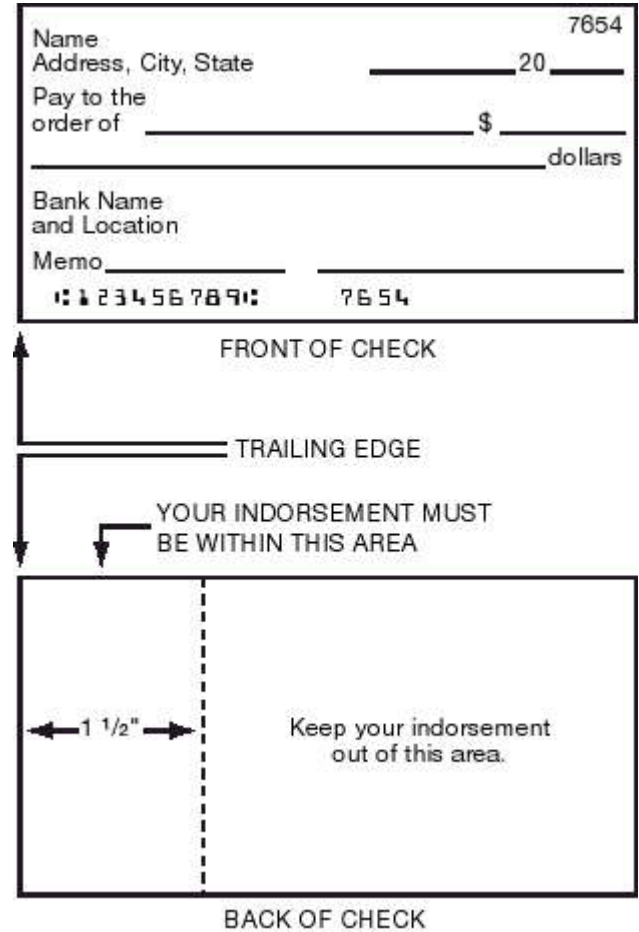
7654

Name
Address, City, State 20

Pay to the
order of $

dollars

Bank Name
and Location

Memo

⑆123456789⑆ 7654

FRONT OF CHECK

TRAILING EDGE

YOUR INDORSEMENT MUST
BE WITHIN THIS AREA

$1\frac{1}{2}$"

Keep your indorsement out of this area.

BACK OF CHECK